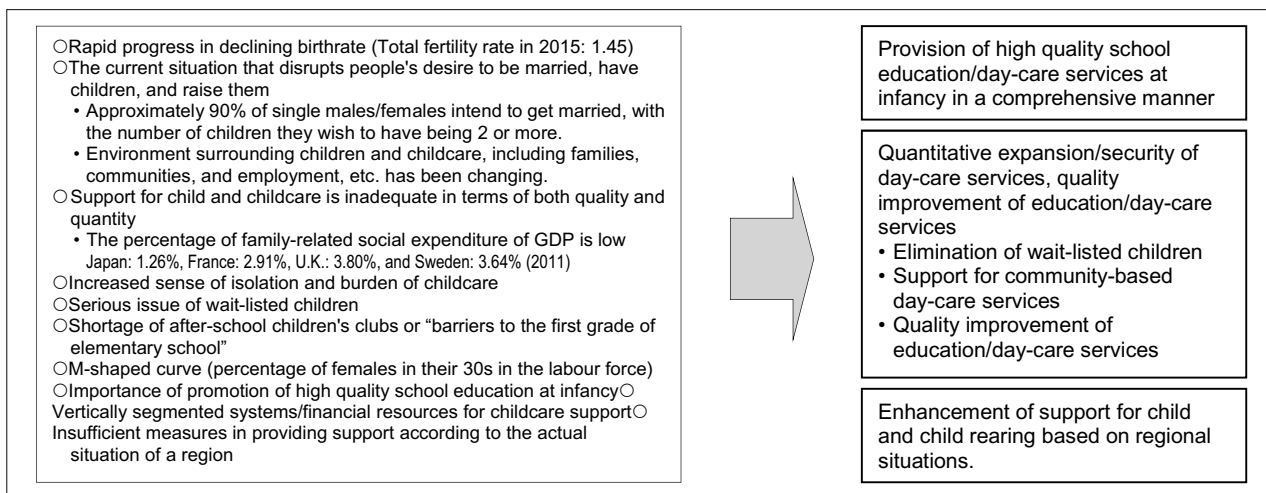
○Rapid progress in declining birthrate (Total fertility rate in 2015: 1.45)
○The current situation that disrupts people's desire to be married, have children, and raise them
• Approximately 90% of single males/females intend to get married, with the number of children they wish to have being 2 or more.
• Environment surrounding children and childcare, including families, communities, and employment, etc. has been changing.
○Support for child and childcare is inadequate in terms of both quality and quantity
• The percentage of family-related social expenditure of GDP is low
Japan: 1.26%, France: 2.91%, U.K.: 3.80%, and Sweden: 3.64% (2011)
○Increased sense of isolation and burden of childcare
○Serious issue of wait-listed children
○Shortage of after-school children's clubs or "barriers to the first grade of elementary school"
○M-shaped curve (percentage of females in their 30s in the labour force)
○Importance of promotion of high quality school education at infancy○
Vertically segmented systems/financial resources for childcare support○
Insufficient measures in providing support according to the actual situation of a region

Provision of high quality school education/day-care services at infancy in a comprehensive manner

Quantitative expansion/security of day-care services, quality improvement of education/day-care services
• Elimination of wait-listed children
• Support for community-based day-care services
• Quality improvement of education/day-care services

Enhancement of support for child and child rearing based on regional situations.